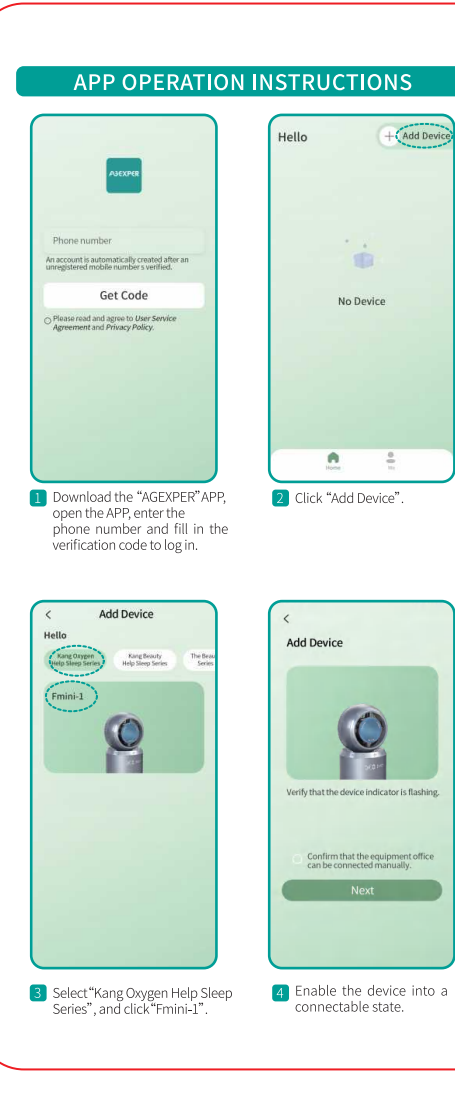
APP OPERATION INSTRUCTIONS

AGEXPER

Phone number

An account is automatically created after an unregistered mobile number s verified.

Get Code

Please read and agree to *User Service Agreement* and *Privacy Policy*.

1 Download the "AGEXPER" APP, open the APP, enter the phone number and fill in the verification code to log in.

Hello

+ Add Device

No Device

Home

Me

2 Click "Add Device".

< Add Device

Hello

Kang Oxygen Help Sleep Series

Kang Beauty Help Sleep Series

The Beau Series

Fmini-1

3 Select "Kang Oxygen Help Sleep Series", and click "Fmini-1".

<

Add Device

Verify that the device indicator is flashing.

Confirm that the equipment office can be connected manually.

Next

4 Enable the device into a connectable state.